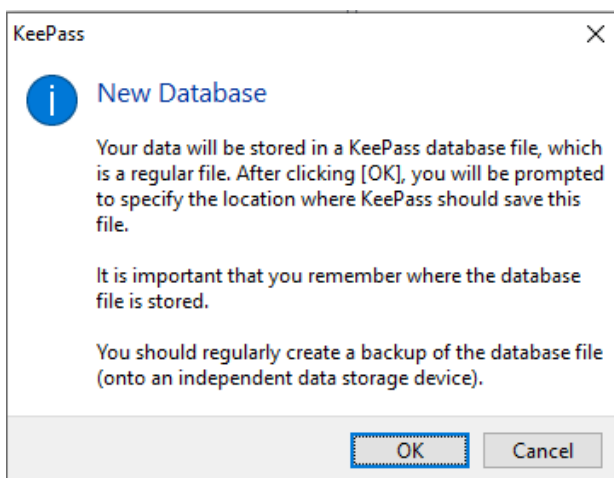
KeePass

X

New Database

Your data will be stored in a KeePass database file, which is a regular file. After clicking [OK], you will be prompted to specify the location where KeePass should save this file.

It is important that you remember where the database file is stored.

You should regularly create a backup of the database file (onto an independent data storage device).

OK

Cancel